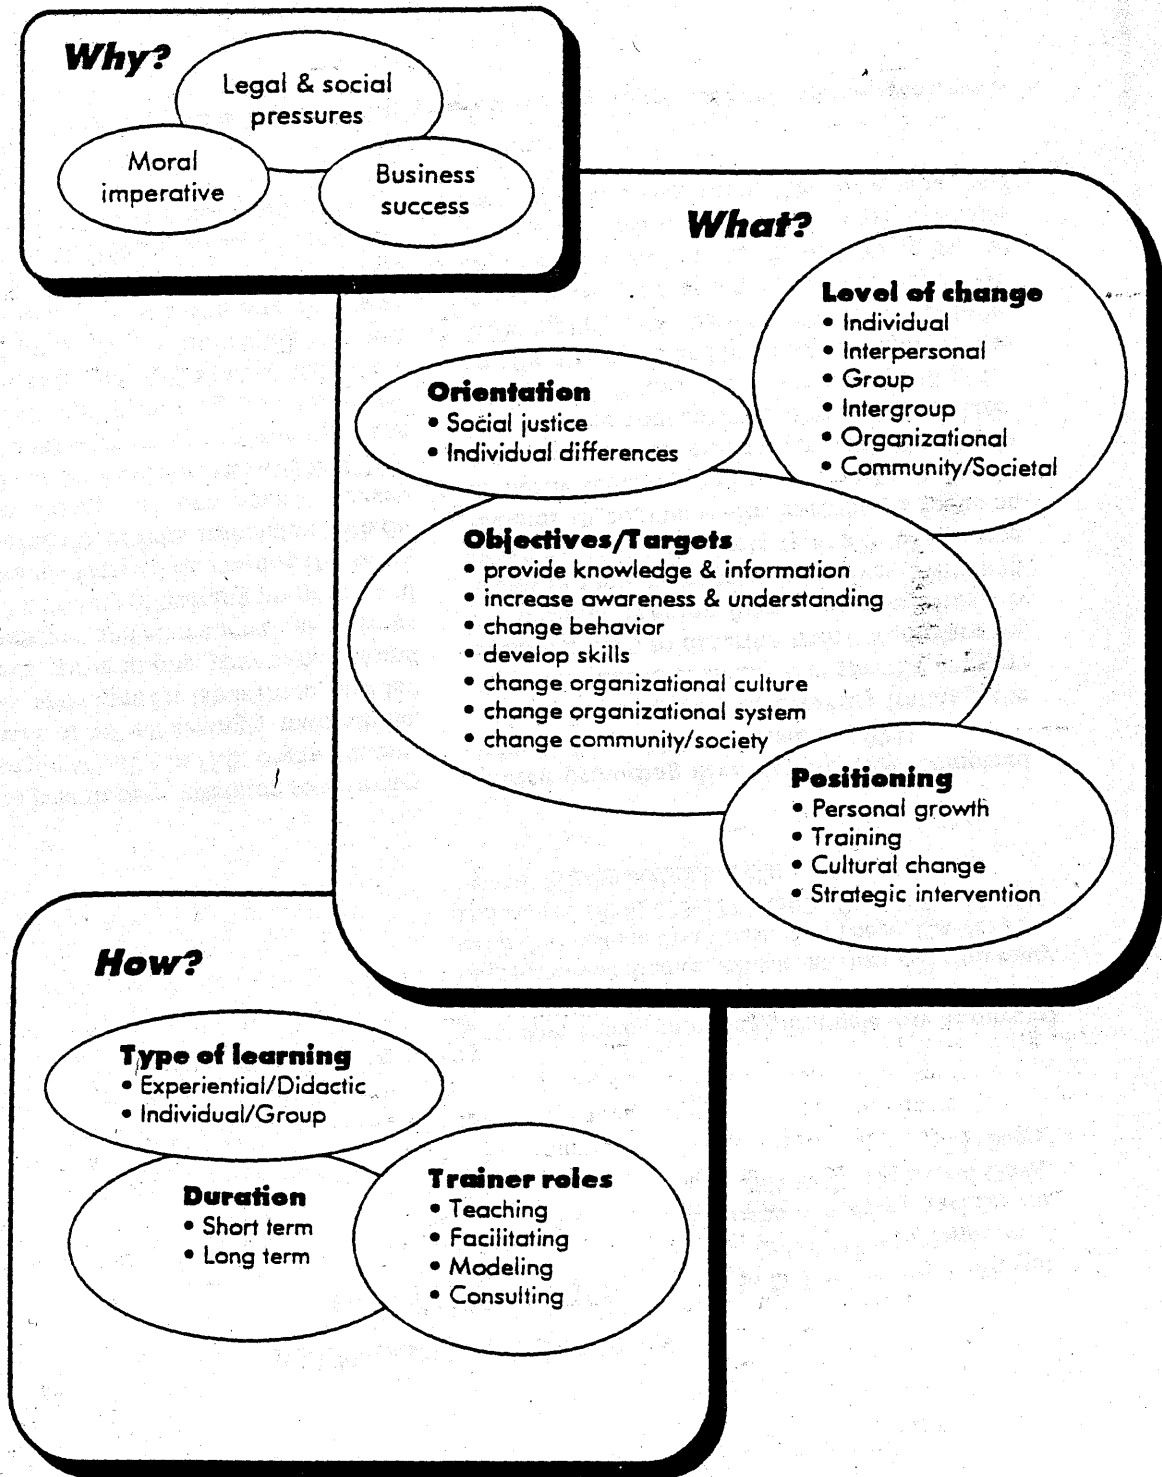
Why?

Legal & social pressures

Moral imperative

Business success

What?

Level of change
• Individual
• Interpersonal
• Group
• Intergroup
• Organizational
• Community/Societal

Orientation
• Social justice
• Individual differences

Objectives/Targets
• provide knowledge & information
• increase awareness & understanding
• change behavior
• develop skills
• change organizational culture
• change organizational system
• change community/society

Positioning
• Personal growth
• Training
• Cultural change
• Strategic intervention

How?

Type of learning
• Experiential/Didactic
• Individual/Group

Duration
• Short term
• Long term

Trainer roles
• Teaching
• Facilitating
• Modeling
• Consulting